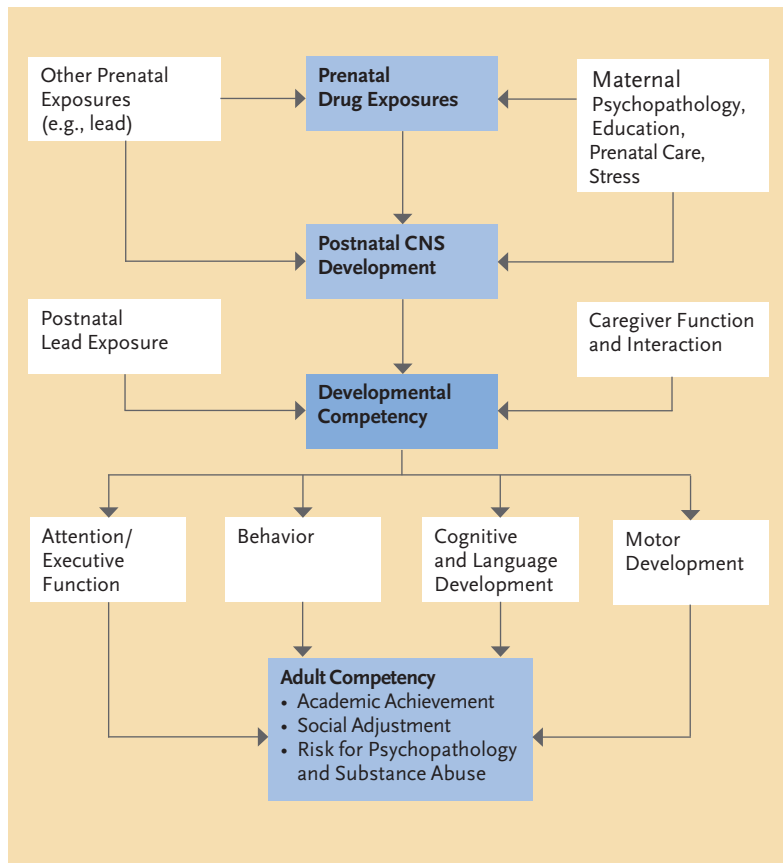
Other Prenatal Exposures (e.g., lead)

Prenatal Drug Exposures

Maternal Psychopathology, Education, Prenatal Care, Stress

Postnatal CNS Development

Postnatal Lead Exposure

Caregiver Function and Interaction

Developmental Competency

Attention/ Executive Function

Behavior

Cognitive and Language Development

Motor Development

Adult Competency
• Academic Achievement
• Social Adjustment
• Risk for Psychopathology and Substance Abuse